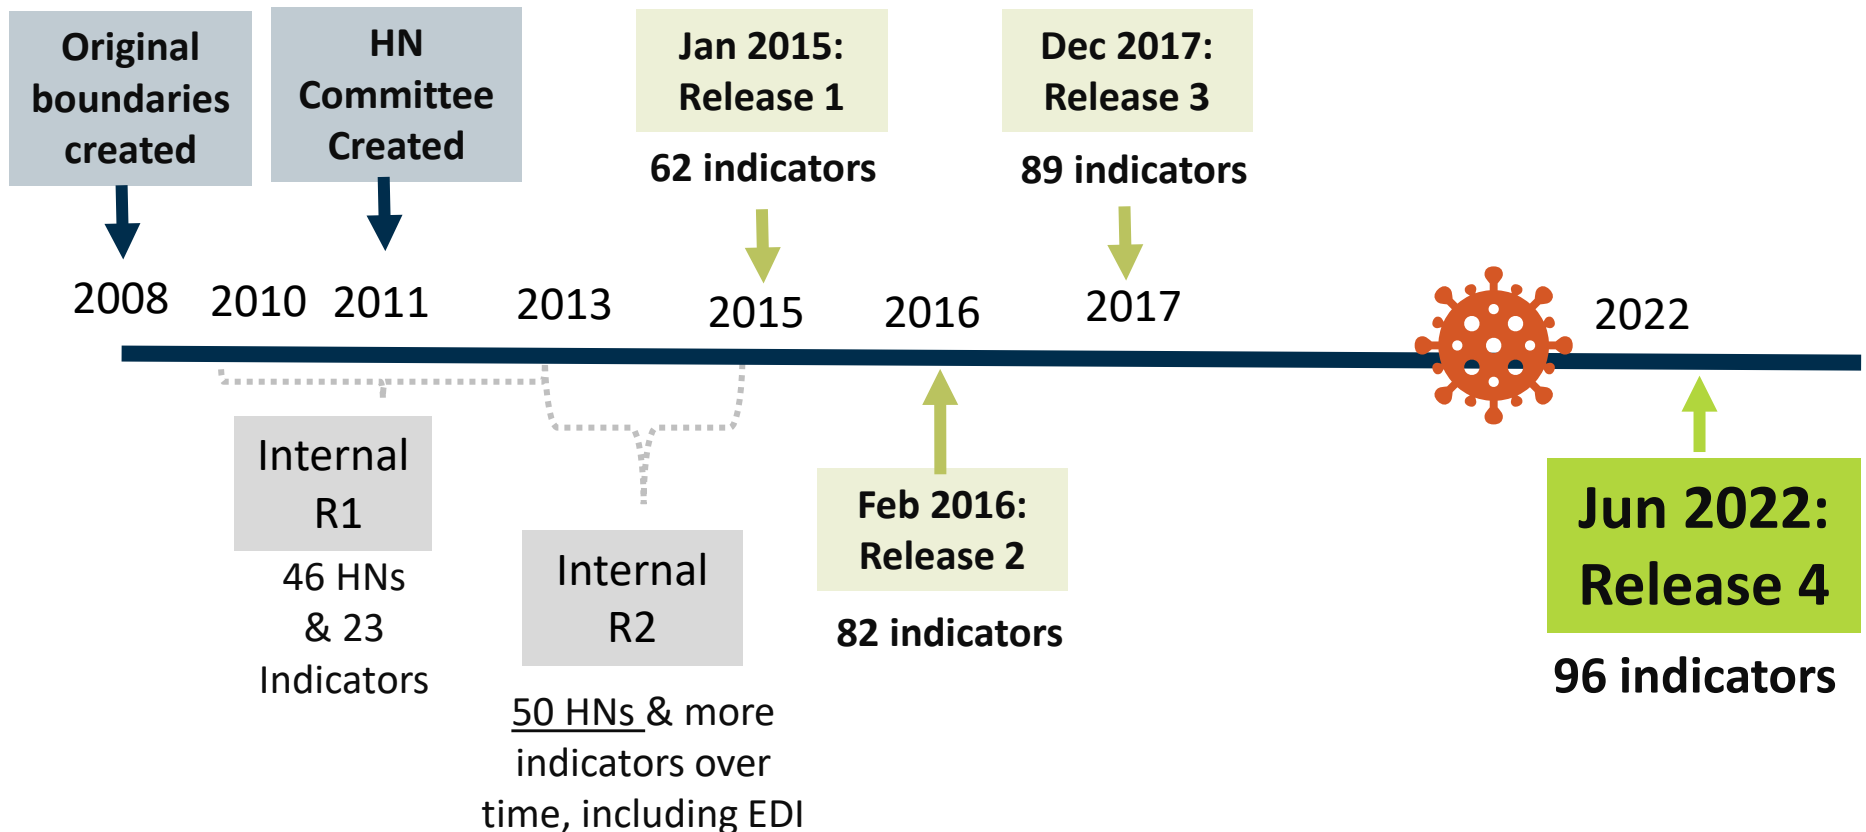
Original boundaries created

HN Committee Created

Jan 2015: Release 1

62 indicators

Dec 2017: Release 3

89 indicators

2008 2010 2011 2013 2015 2016 2017 2022

Internal R1

46 HNs & 23 Indicators

Internal R2

50 HNs & more indicators over time, including EDI

Feb 2016: Release 2

82 indicators

Jun 2022: Release 4

96 indicators